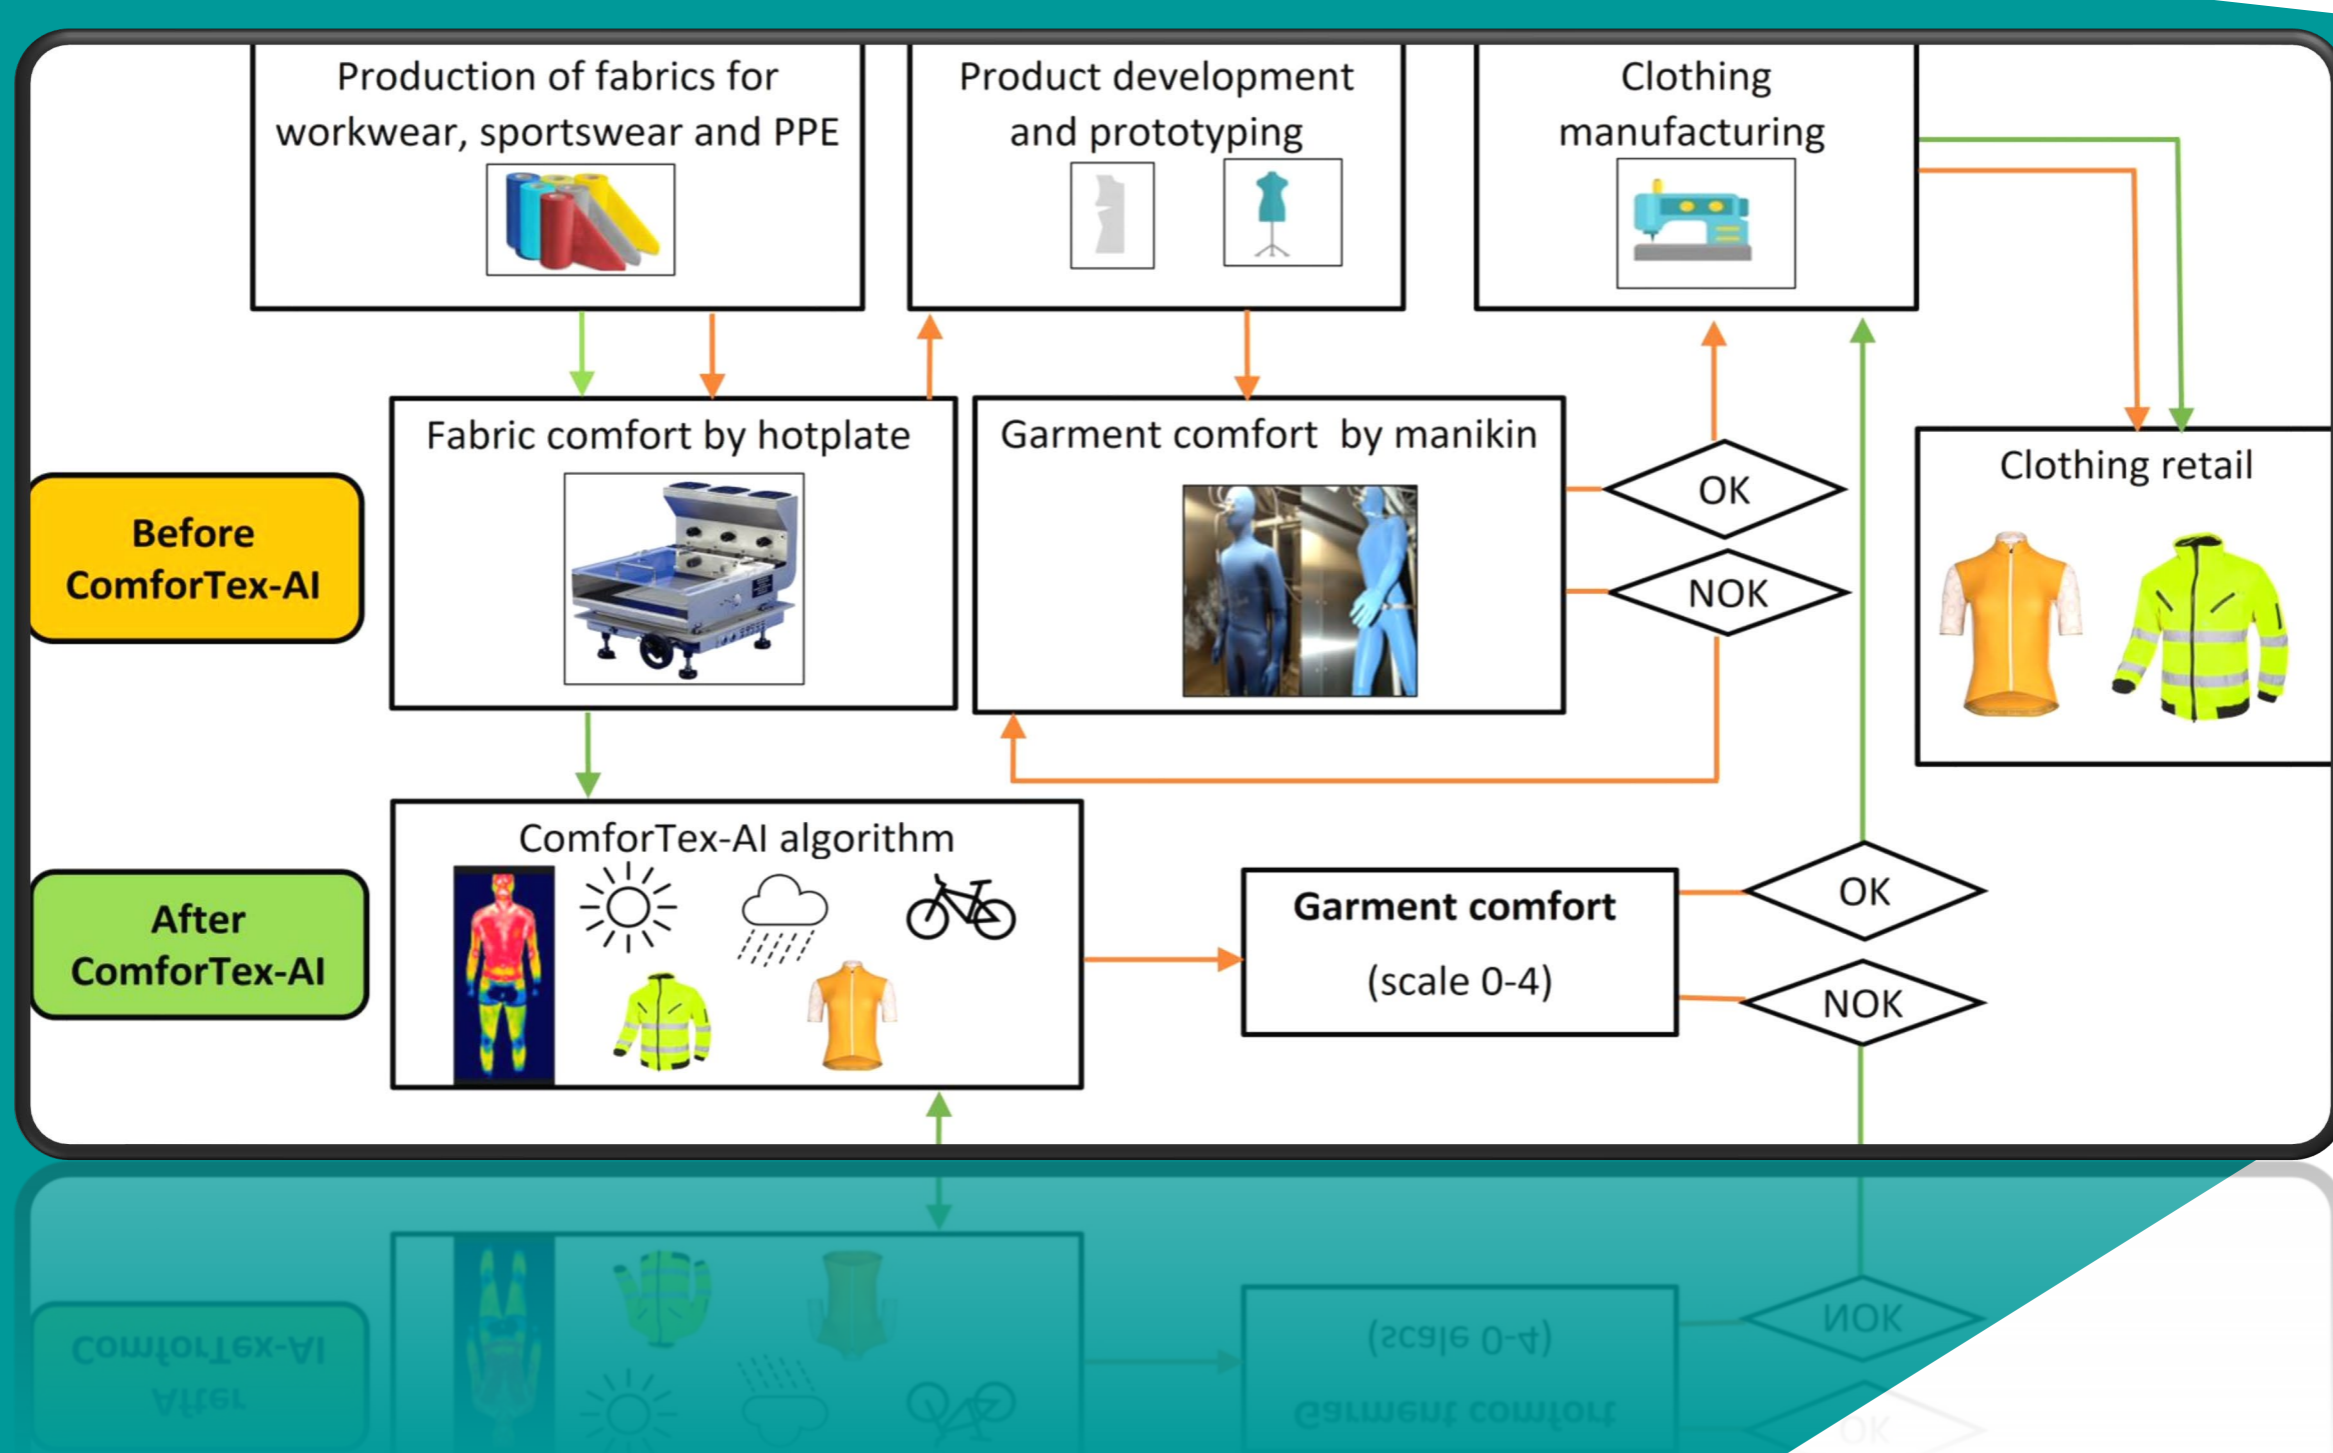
Production of fabrics for workwear, sportswear and PPE

Product development and prototyping

Clothing manufacturing

Before ComforTex-AI

Fabric comfort by hotplate

Garment comfort by manikin

OK

NOK

Clothing retail

After ComforTex-AI

ComforTex-AI algorithm

Garment comfort

(scale 0-4)

OK

NOK